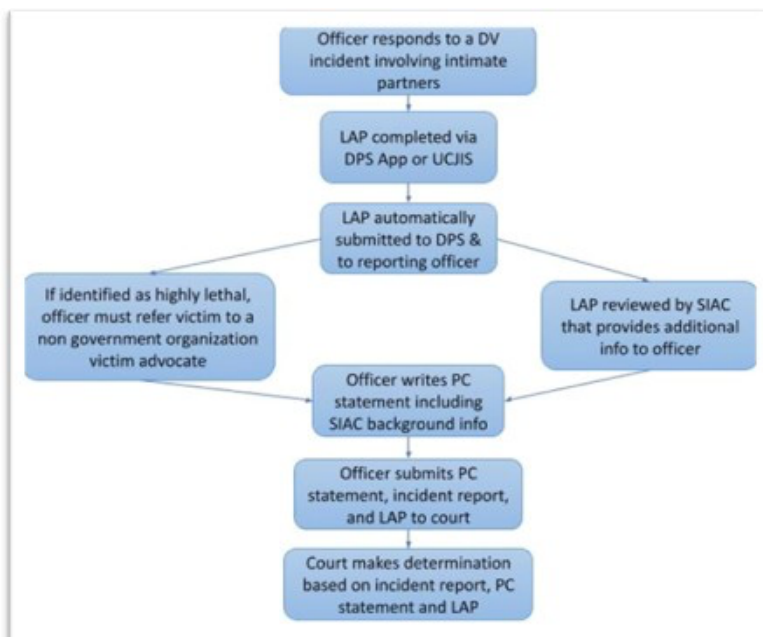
Officer responds to a DV incident involving intimate partners

LAP completed via DPS App or UCJIS

LAP automatically submitted to DPS & to reporting officer

If identified as highly lethal, officer must refer victim to a non government organization victim advocate

LAP reviewed by SIAC that provides additional info to officer

Officer writes PC statement including SIAC background info

Officer submits PC statement, incident report, and LAP to court

Court makes determination based on incident report, PC statement and LAP